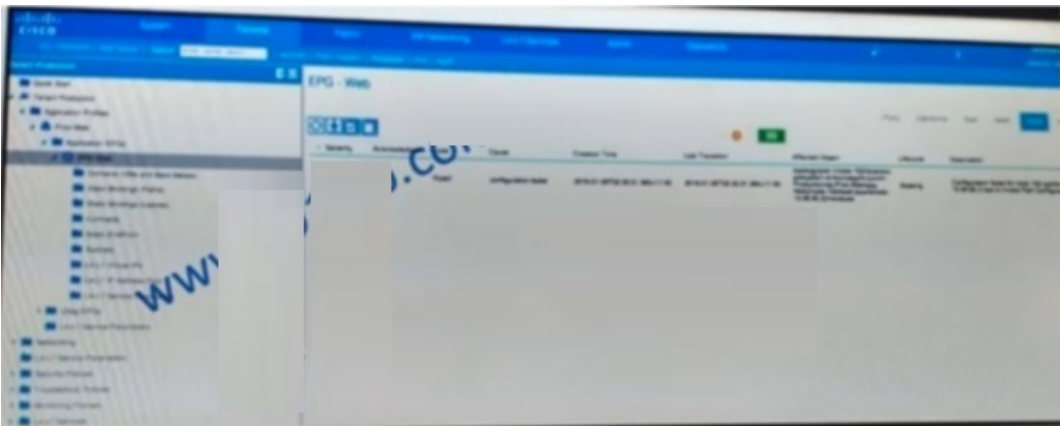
cisco

System

Tenants

Fabric

VM Networking

L4-L7 Services

Admin

Operations

EPG - Web

Severity

Cause

Creation Time

Last Transition

Affected Object

Lifecycle

Description

configuration-failed

Raised

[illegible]

www. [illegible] .com